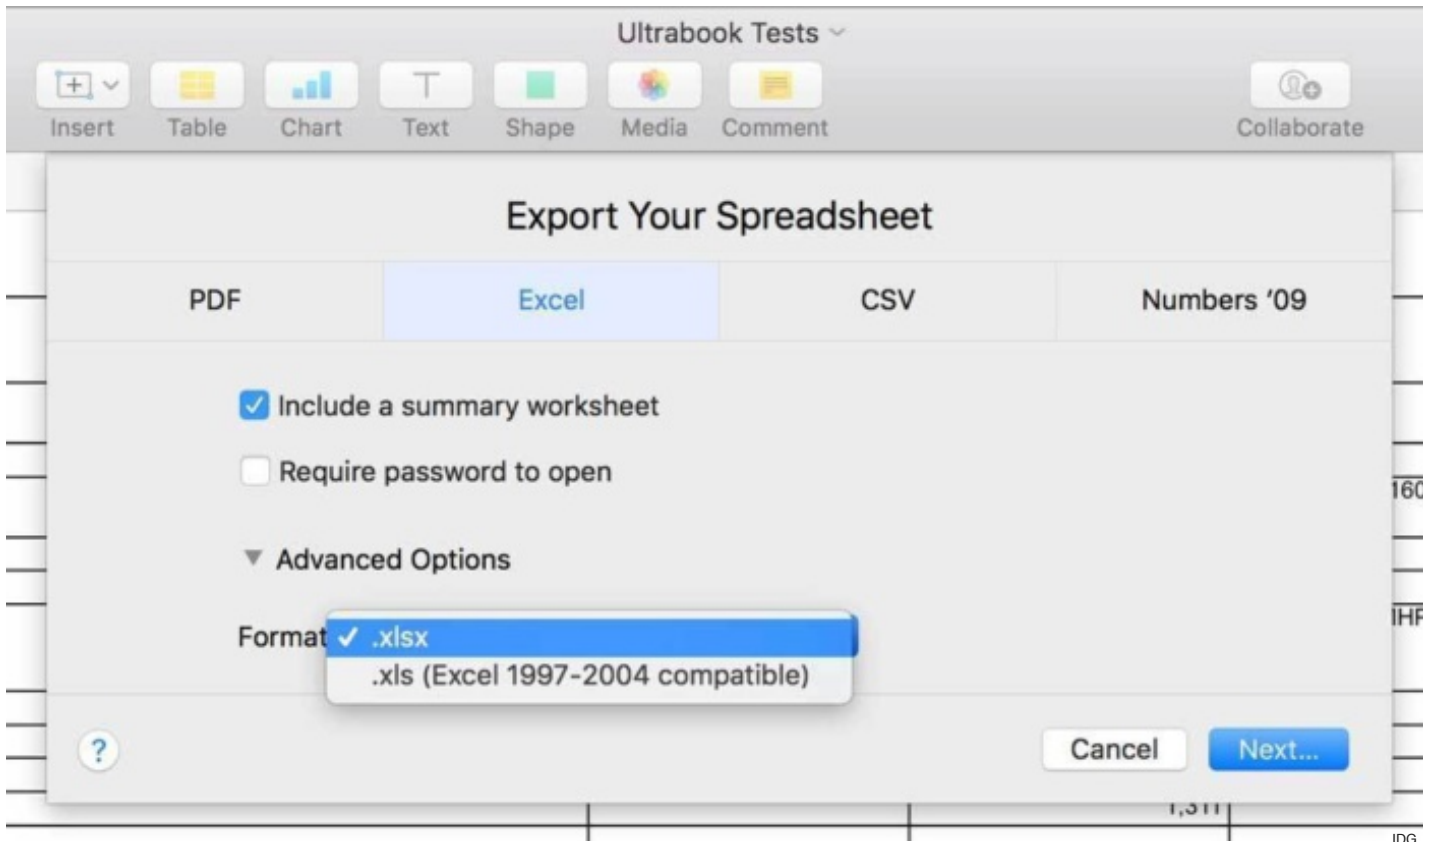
Ultrabook Tests

Insert Table Chart Text Shape Media Comment Collaborate

Export Your Spreadsheet

| PDF | Excel | CSV | Numbers '09 |
|---|---|---|---|

Include a summary worksheet

Require password to open

Advanced Options

Format ✓ .xlsx
.xls (Excel 1997-2004 compatible)

160

IHF

?

Cancel Next...

1,311

IDG